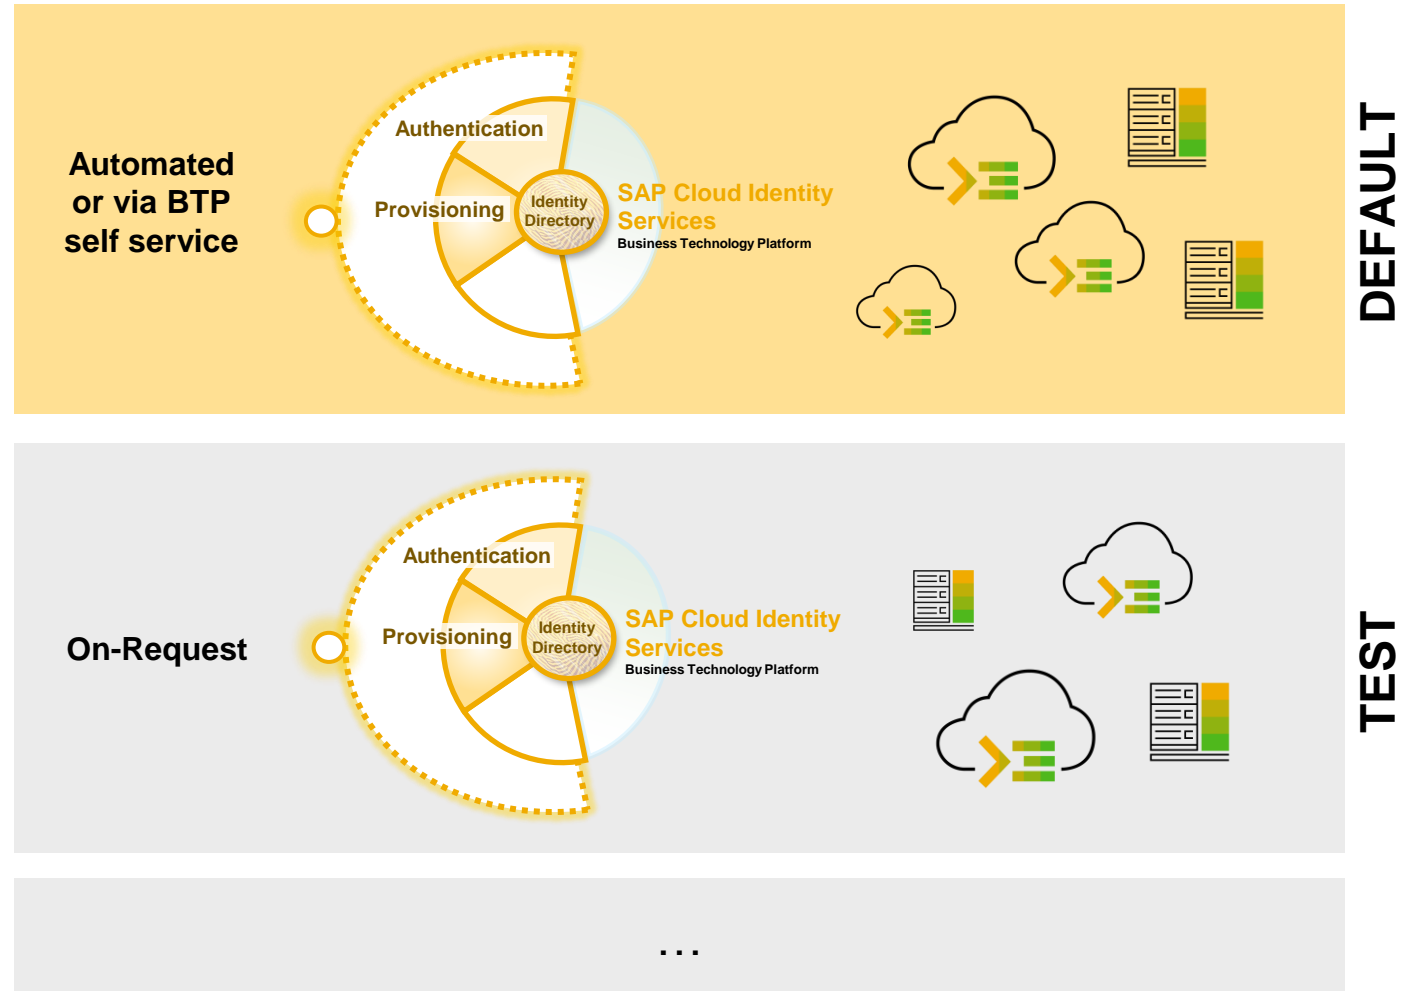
Automated or via BTP self service

Authentication

Provisioning

Identity Directory

SAP Cloud Identity Services

Business Technology Platform

DEFAULT

On-Request

Authentication

Provisioning

Identity Directory

SAP Cloud Identity Services

Business Technology Platform

TEST

...